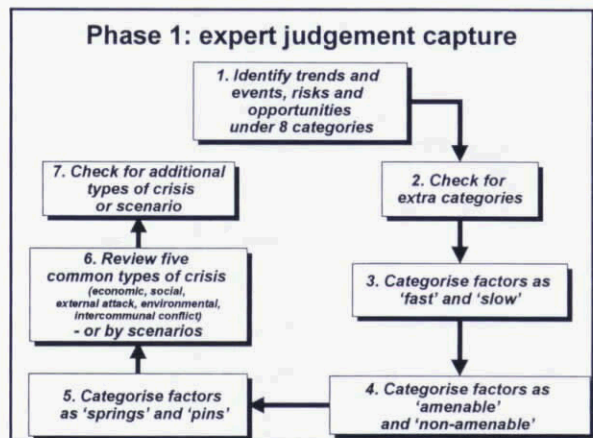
Phase 1: expert judgement capture

1. Identify trends and events, risks and opportunities under 8 categories

2. Check for extra categories

3. Categorise factors as 'fast' and 'slow'

4. Categorise factors as 'amenable' and 'non-amenable'

5. Categorise factors as 'springs' and 'pins'

6. Review five common types of crisis (economic, social, external attack, environmental, intercommunal conflict) - or by scenarios

7. Check for additional types of crisis or scenario